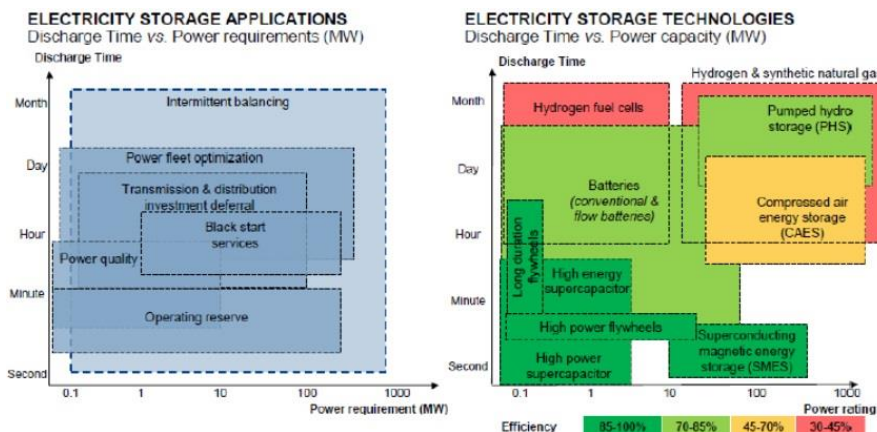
ELECTRICITY STORAGE APPLICATIONS
Discharge Time vs. Power requirements (MW)

Discharge Time
Month
Day
Hour
Minute
Second

Intermittent balancing
Power fleet optimization
Transmission & distribution investment deferral
Black start services
Power quality
Operating reserve

0.1
1
10
100
1000
Power requirement (MW)

ELECTRICITY STORAGE TECHNOLOGIES
Discharge Time vs. Power capacity (MW)

Discharge Time
Month
Day
Hour
Minute
Second

Hydrogen & synthetic natural ga
Hydrogen fuel cells
Pumped hydro storage (PHS)
Batteries (conventional & flow batteries)
Compressed air energy storage (CAES)
Long duration flywheels
High energy supercapacitor
High power flywheels
Superconducting magnetic energy storage (SMES)
High power supercapacitor

0.1
1
10
100
1000
Power rating

| Efficiency | 85-100% | 70-85% | 45-70% | 30-45% |
|---|---|---|---|---|